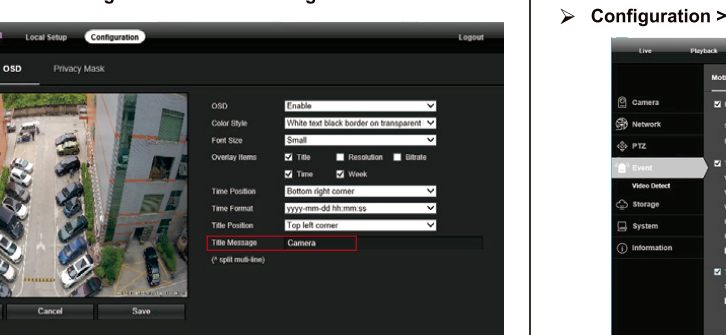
Local Setup Configuration Logout

OSD Privacy Mask

OSD Enable
Color Style White text black border on transparent
Font Size Small
Overlay Items Title Resolution Bitrate
Time Week
Time Position Bottom right corner
Time Format yyyy-mm-dd hh:mm:ss
Title Position Top left corner
Title Message Camera
(^ split muti-line)

Cancel Save

➢ Configuration >

Live Playback

Camera
Network
PTZ
Event
Video Detect
Storage
System
Information